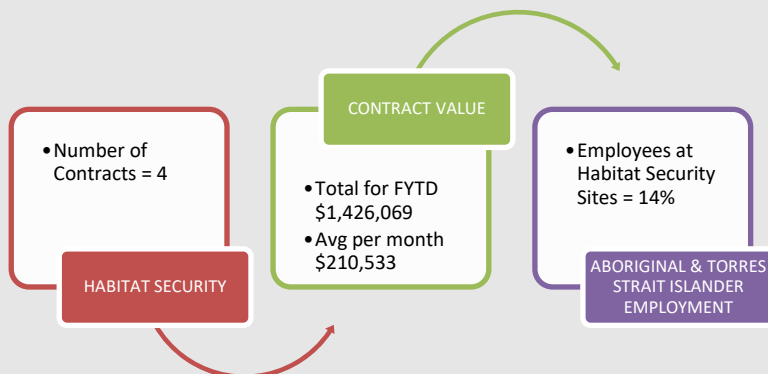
• Number of Contracts = 4

HABITAT SECURITY

CONTRACT VALUE

• Total for FYTD $1,426,069
• Avg per month $210,533

• Employees at Habitat Security Sites = 14%

ABORIGINAL & TORRES STRAIT ISLANDER EMPLOYMENT